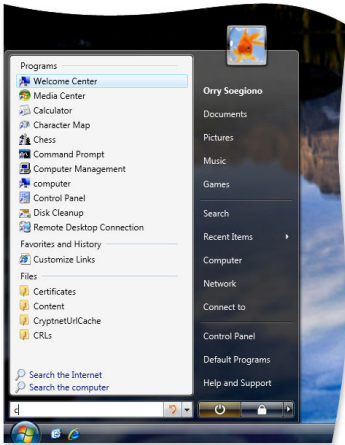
Programs
Welcome Center
Media Center
Calculator
Character Map
Chess
Command Prompt
Computer Management
computer
Control Panel
Disk Cleanup
Remote Desktop Connection
Favorites and History
Customize Links
Files
Certificates
Content
CryptnetUrlCache
CRLs
Search the Internet
Search the computer
c

Orry Soegiono
Documents
Pictures
Music
Games
Search
Recent Items
Computer
Network
Connect to
Control Panel
Default Programs
Help and Support